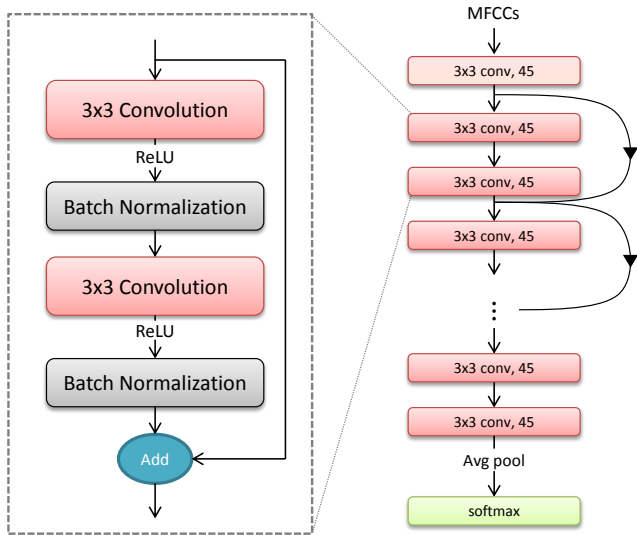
3x3 Convolution

ReLU

Batch Normalization

3x3 Convolution

ReLU

Batch Normalization

Add

MFCCs

3x3 conv, 45

3x3 conv, 45

3x3 conv, 45

3x3 conv, 45

⋮

3x3 conv, 45

3x3 conv, 45

Avg pool

softmax